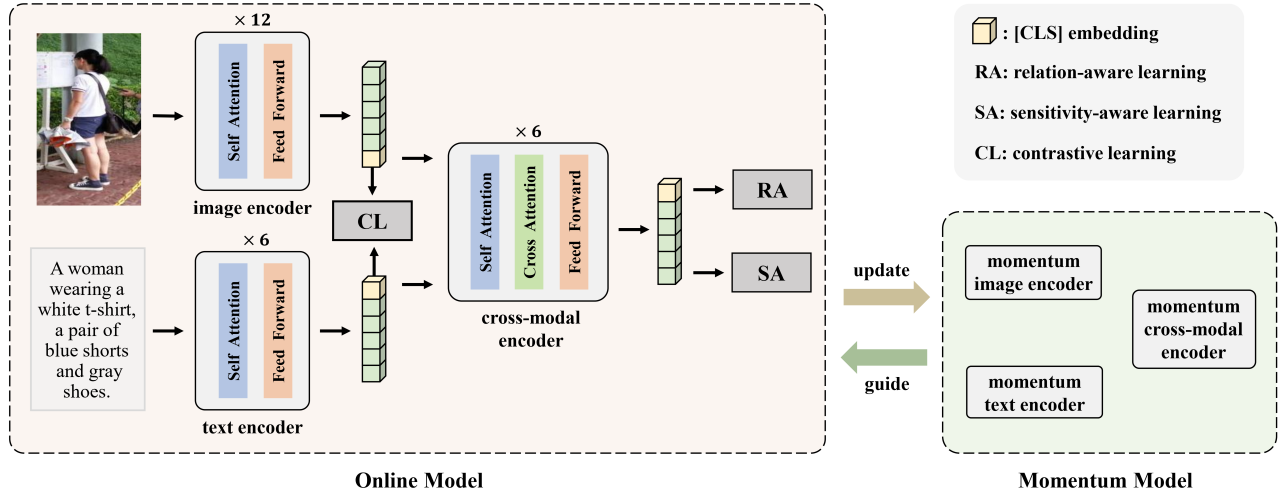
× 12

Self Attention

Feed Forward

image encoder

A woman wearing a white t-shirt, a pair of blue shorts and gray shoes.

× 6

Self Attention

Feed Forward

text encoder

CL

× 6

Self Attention

Cross Attention

Feed Forward

cross-modal encoder

RA

SA

: [CLS] embedding

RA: relation-aware learning

SA: sensitivity-aware learning

CL: contrastive learning

update

guide

momentum image encoder

momentum cross-modal encoder

momentum text encoder

Online Model

Momentum Model